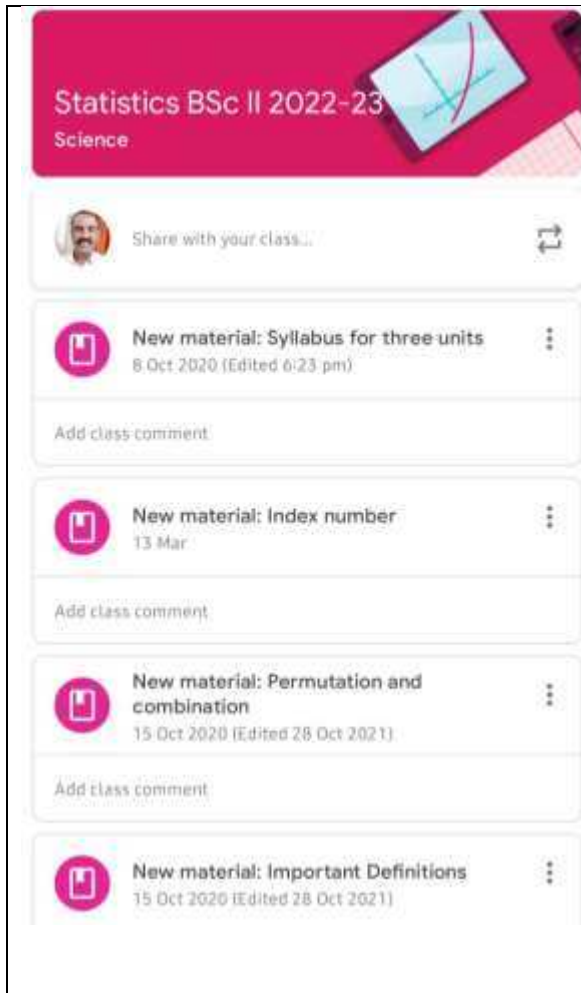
Statistics BSc II 2022-23
Science

Share with your class...

New material: Syllabus for three units
8 Oct 2020 (Edited 6:23 pm)

Add class comment

New material: Index number
13 Mar

Add class comment

New material: Permutation and combination
15 Oct 2020 (Edited 28 Oct 2021)

Add class comment

New material: Important Definitions
15 Oct 2020 (Edited 28 Oct 2021)